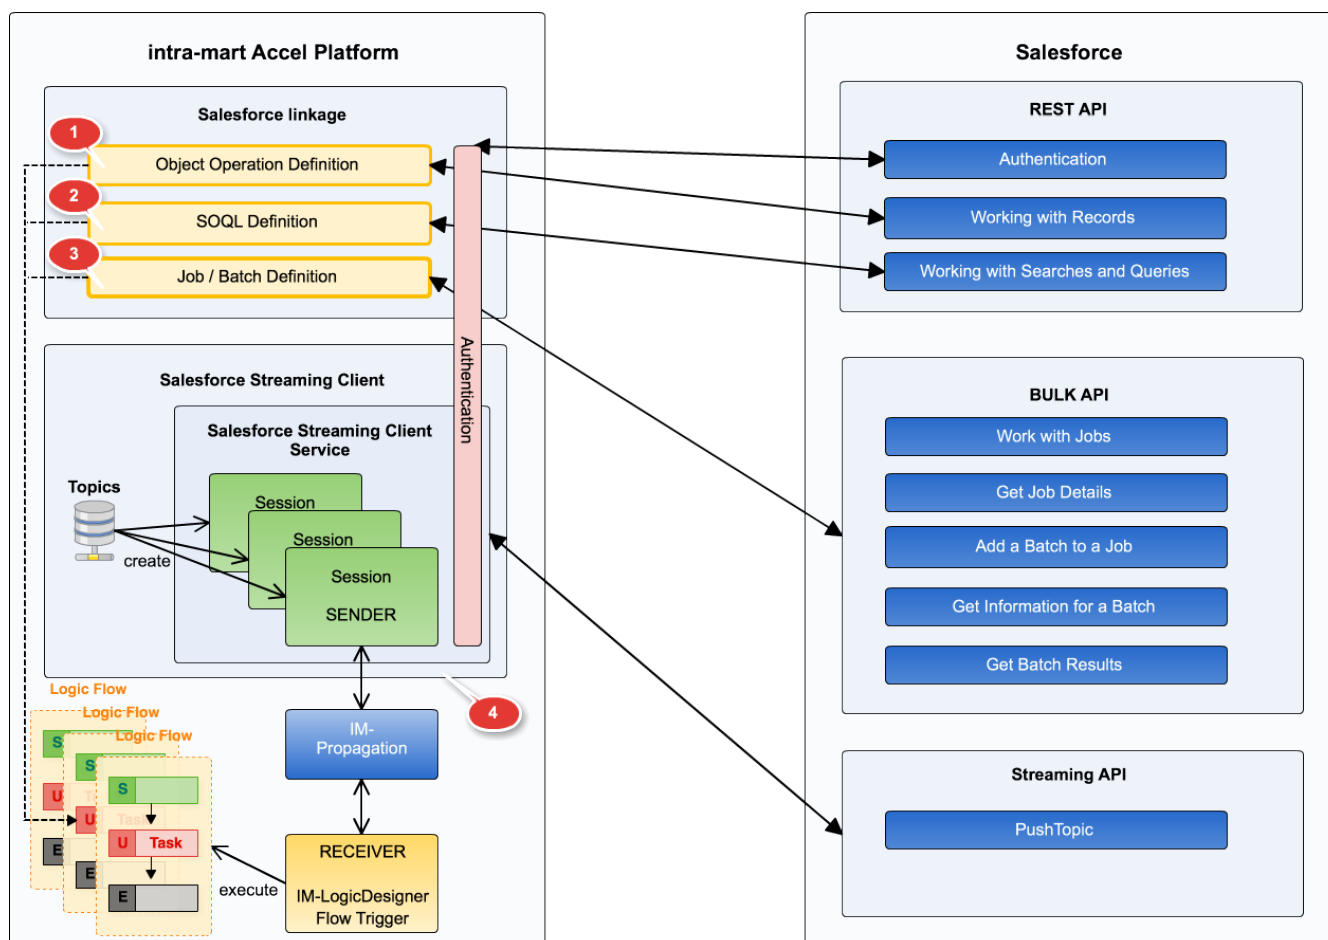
intra-mart Accel Platform

Salesforce linkage

1

Object Operation Definition

2

SOQL Definition

3

Job / Batch Definition

Authentication

Salesforce Streaming Client

Salesforce Streaming Client Service

Topics

create

Session

Session

Session

SENDER

4

Logic Flow

Logic Flow

Logic Flow

S

S

S

U

U

U

Task

Task

E

E

E

IM-Propagation

RECEIVER

IM-LogicDesigner Flow Trigger

execute

Salesforce

REST API

Authentication

Working with Records

Working with Searches and Queries

BULK API

Work with Jobs

Get Job Details

Add a Batch to a Job

Get Information for a Batch

Get Batch Results

Streaming API

PushTopic